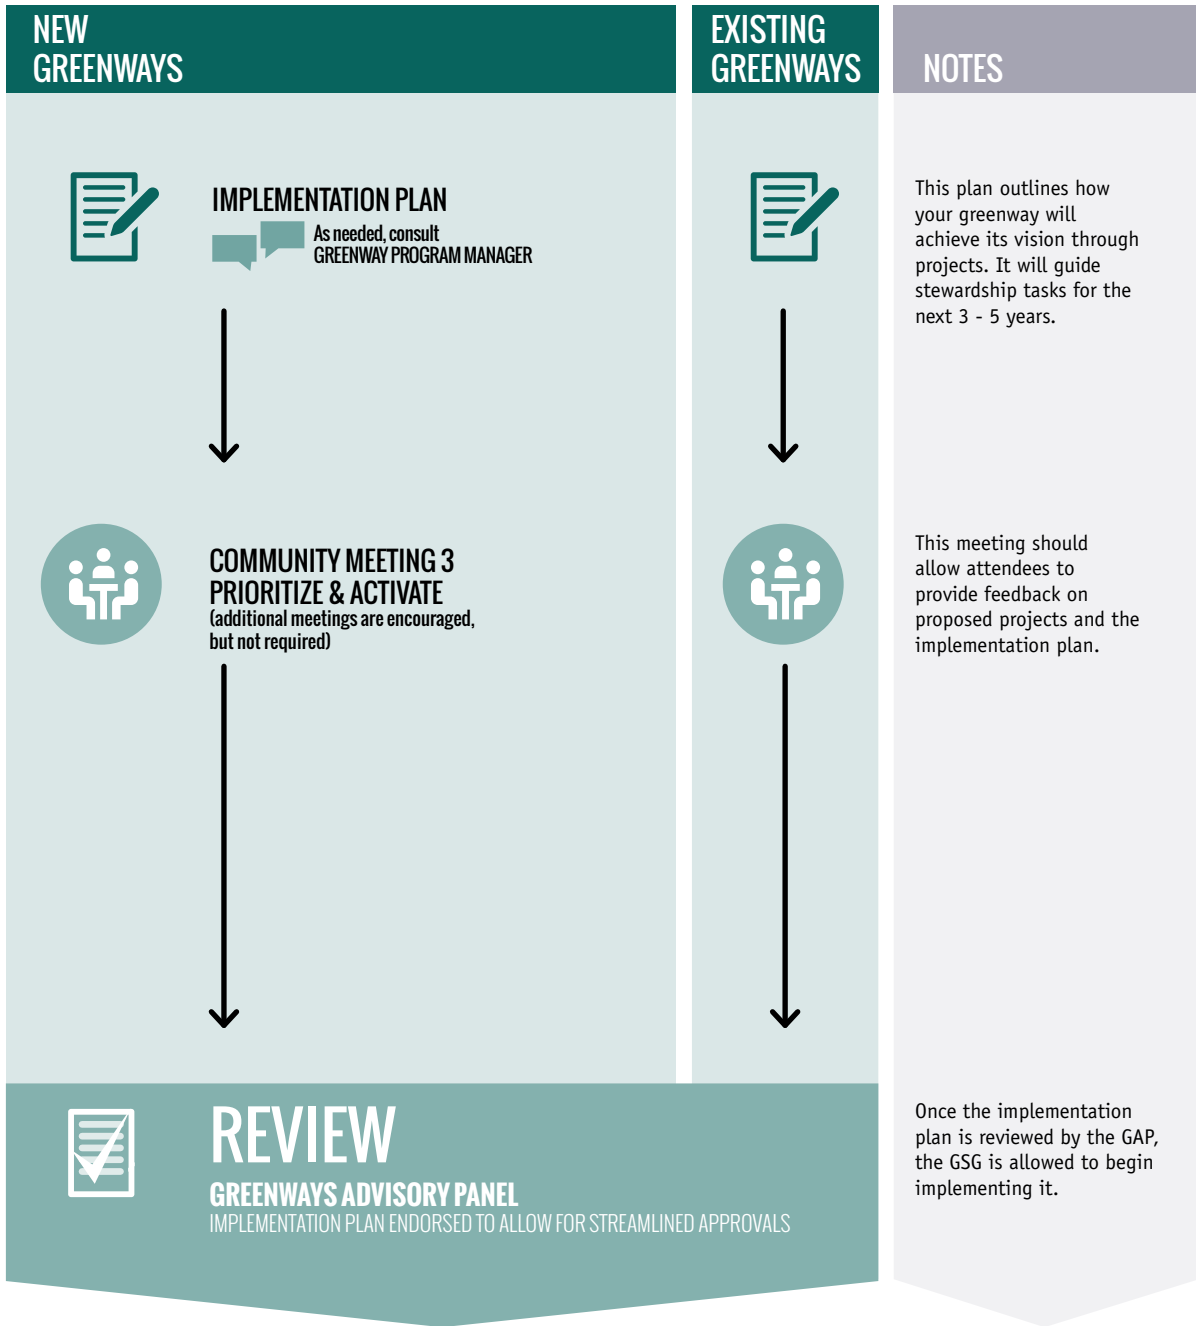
NEW GREENWAYS

EXISTING GREENWAYS

NOTES

IMPLEMENTATION PLAN
As needed, consult GREENWAY PROGRAM MANAGER

This plan outlines how your greenway will achieve its vision through projects. It will guide stewardship tasks for the next 3 - 5 years.

COMMUNITY MEETING 3
PRIORITIZE & ACTIVATE
(additional meetings are encouraged, but not required)

This meeting should allow attendees to provide feedback on proposed projects and the implementation plan.

REVIEW
GREENWAYS ADVISORY PANEL
IMPLEMENTATION PLAN ENDORSED TO ALLOW FOR STREAMLINED APPROVALS

Once the implementation plan is reviewed by the GAP, the GSG is allowed to begin implementing it.